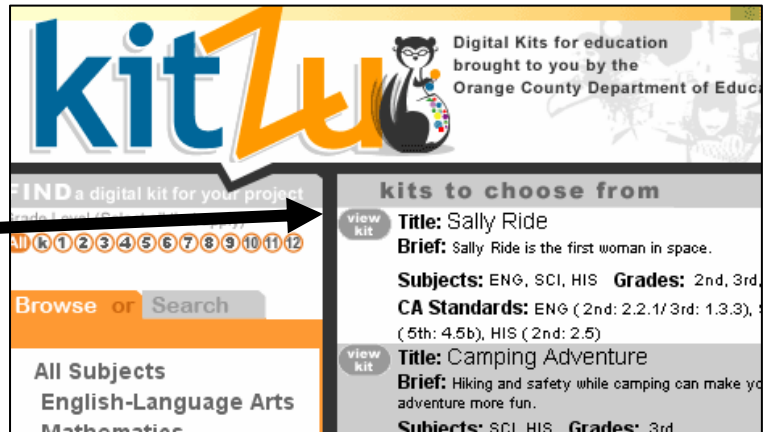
kitZu

Digital Kits for education brought to you by the Orange County Department of Educa

FIND a digital kit for your project

rade Level (Sele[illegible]

All k 1 2 3 4 5 6 7 8 9 10 11 12

Browse or Search

All Subjects
English-Language Arts
Mathematics

kits to choose from

view kit Title: Sally Ride
Brief: Sally Ride is the first woman in space.
Subjects: ENG, SCI, HIS Grades: 2nd, 3rd,
CA Standards: ENG ( 2nd: 2.2.1/ 3rd: 1.3.3),
( 5th: 4.5b), HIS ( 2nd: 2.5)

view kit Title: Camping Adventure
Brief: Hiking and safety while camping can make yo adventure more fun.
Subjects: SCI, HIS Grades: 3rd